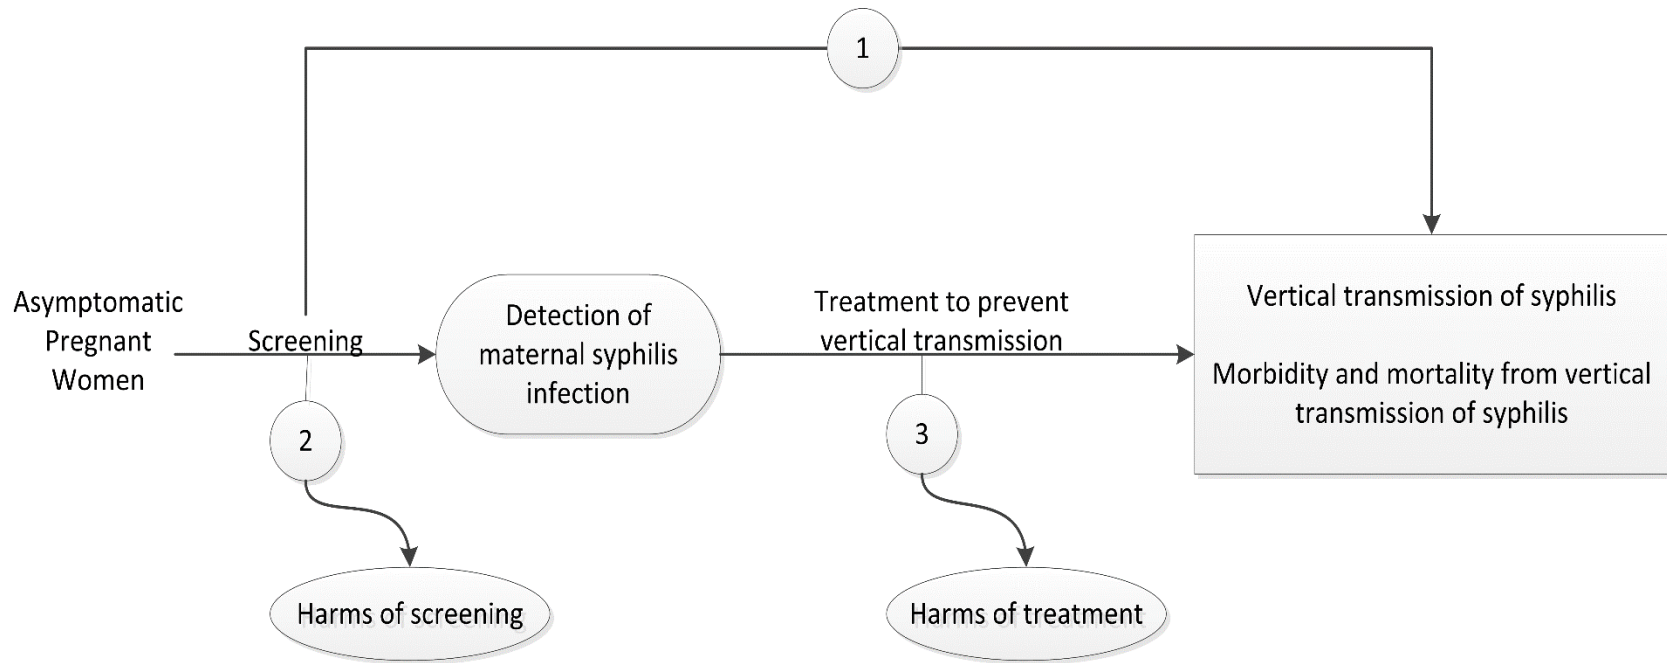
1

Asymptomatic Pregnant Women

Screening

Detection of maternal syphilis infection

Treatment to prevent vertical transmission

Vertical transmission of syphilis

Morbidity and mortality from vertical transmission of syphilis

2

3

Harms of screening

Harms of treatment